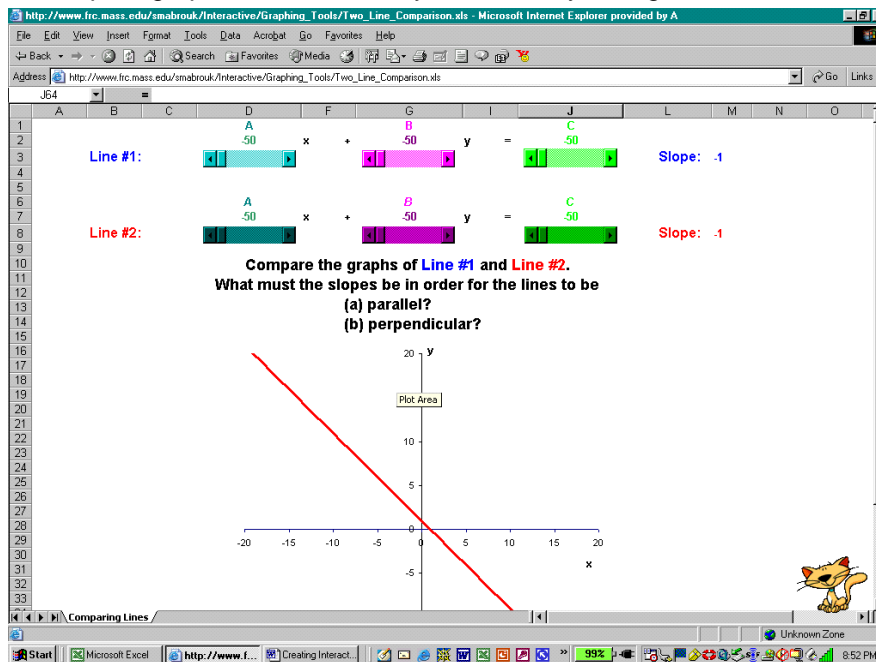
http://www.frc.mass.edu/smabrouk/Interactive/Graphing_Tools/Two_Line_Comparison.xls - Microsoft Internet Explorer provided by A

File Edit View Insert Format Tools Data Acrobat Go Favorites Help

Back Search Favorites Media

Address http://www.frc.mass.edu/smabrouk/Interactive/Graphing_Tools/Two_Line_Comparison.xls Go Links

J64 =

A B C D F G I J L M N O

Line #1: A -50 x + B -50 y = C -50 Slope: -1

Line #2: A -50 x + B -50 y = C -50 Slope: -1

Compare the graphs of Line #1 and Line #2.
What must the slopes be in order for the lines to be
(a) parallel?
(b) perpendicular?

20 y
Plot Area
10
5
0
-20 -15 -10 -5 0 5 10 15 20
-5
x

Comparing Lines

Unknown Zone

Start Microsoft Excel http://www.f... Creating Interact... 99% 8:52 PM